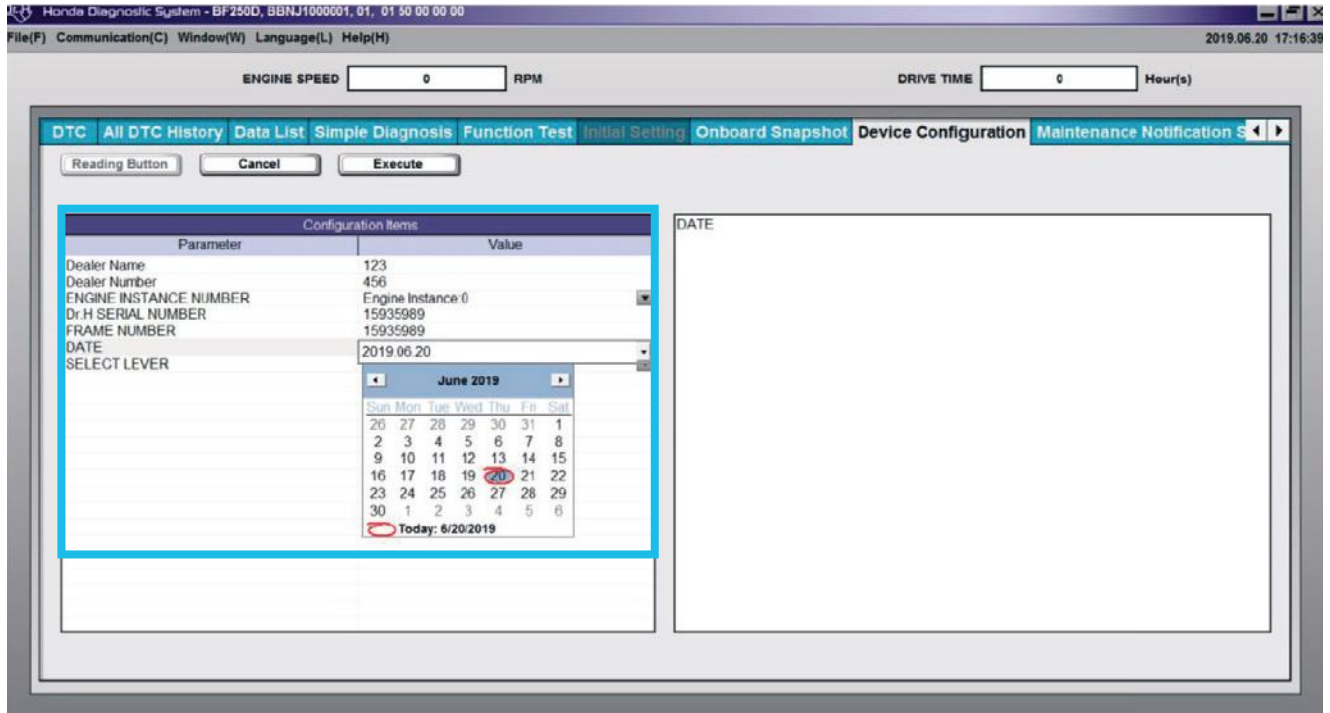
Honda Diagnostic System - BF250D, BBNJ1000001, 01, 01 50 00 00 00

File(F) Communication(C) Window(W) Language(L) Help(H)

2019.06.20 17:16:39

ENGINE SPEED 0 RPM

DRIVE TIME 0 Hour(s)

DTC | All DTC History | Data List | Simple Diagnosis | Function Test | Initial Setting | Onboard Snapshot | Device Configuration | Maintenance Notification S

Reading Button | Cancel | Execute

Configuration Items

| Parameter | Value |
|---|---|
| Dealer Name | 123 |
| Dealer Number | 456 |
| ENGINE INSTANCE NUMBER | Engine Instance:0 |
| Dr.H SERIAL NUMBER | 15935989 |
| FRAME NUMBER | 15935989 |
| DATE | 2019.06.20 |
| SELECT LEVER | |

June 2019

| Sun | Mon | Tue | Wed | Thu | Fri | Sat |
|---|---|---|---|---|---|---|
| 26 | 27 | 28 | 29 | 30 | 31 | 1 |
| 2 | 3 | 4 | 5 | 6 | 7 | 8 |
| 9 | 10 | 11 | 12 | 13 | 14 | 15 |
| 16 | 17 | 18 | 19 | 20 | 21 | 22 |
| 23 | 24 | 25 | 26 | 27 | 28 | 29 |
| 30 | 1 | 2 | 3 | 4 | 5 | 6 |

Today: 6/20/2019

DATE